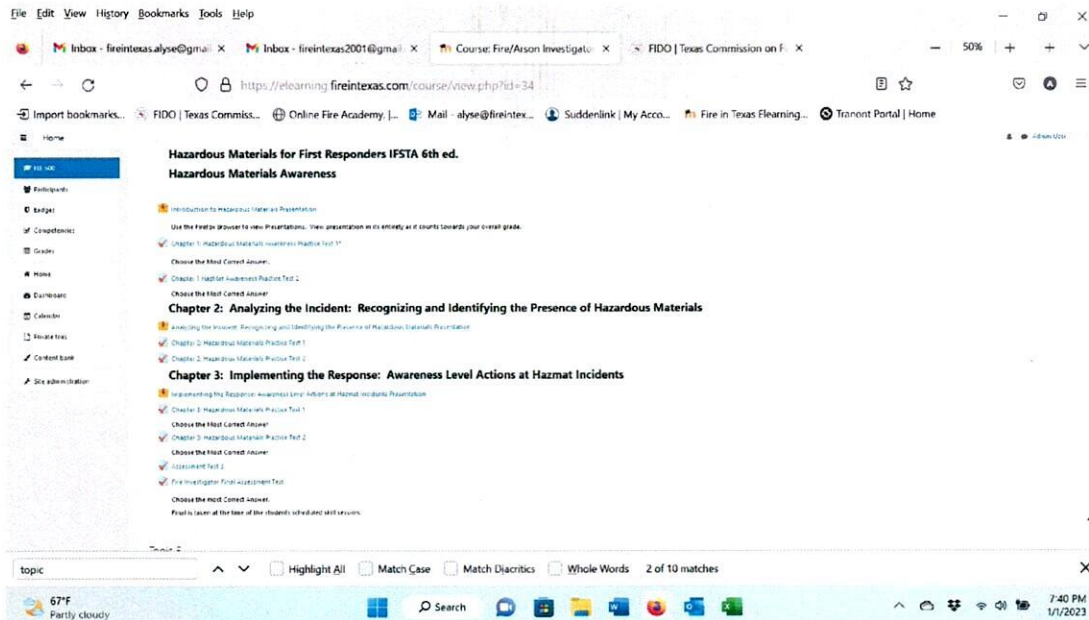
File Edit View History Bookmarks Tools Help

Inbox - fireintexas.alyse@gmail ×
Inbox - fireintexas2001@gmail ×
Course: Fire/Arson Investigato ×
FIDO | Texas Commission on F ×

50%

https://elearning.fireintexas.com/course/view.php?id=34

Import bookmarks... FIDO | Texas Commiss... Online Fire Academy |... Mail - alyse@fireintex... Suddenlink | My Acco... Fire in Texas Elearning... Tranont Portal | Home

Home

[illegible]
Participants
Badges
Competencies
Grades
Home
Dashboard
Calendar
Private files
Content bank
Site administration

Hazardous Materials for First Responders IFSTA 6th ed.
Hazardous Materials Awareness

Introduction to Hazardous Materials Presentation

Use the Firefox browser to view Presentations. View presentation in its entirety as it counts towards your overall grade.

Chapter 1: Hazardous Materials Awareness Practice Test 1*

Choose the Most Correct Answer.

Chapter 1 HazMat Awareness Practice Test 2

Choose the Most Correct Answer

Chapter 2: Analyzing the Incident: Recognizing and Identifying the Presence of Hazardous Materials

Analyzing the Incident: Recognizing and Identifying the Presence of Hazardous Materials Presentation

Chapter 2: Hazardous Materials Practice Test 1

Chapter 2: Hazardous Materials Practice Test 2

Chapter 3: Implementing the Response: Awareness Level Actions at Hazmat Incidents

Implementing the Response: Awareness Level Actions at Hazmat Incidents Presentation

Chapter 3: Hazardous Materials Practice Test 1

Choose the Most Correct Answer

Chapter 3: Hazardous Materials Practice Test 2

Choose the Most Correct Answer

Assessment Test 2

Fire Investigator Final Assessment Test

Choose the most Correct Answer.

Final is taken at the time of the students scheduled skill session.

Topic 5

topic
Highlight All
Match Case
Match Diacritics
Whole Words
2 of 10 matches

67°F
Partly cloudy
Search
7:40 PM
1/1/2023